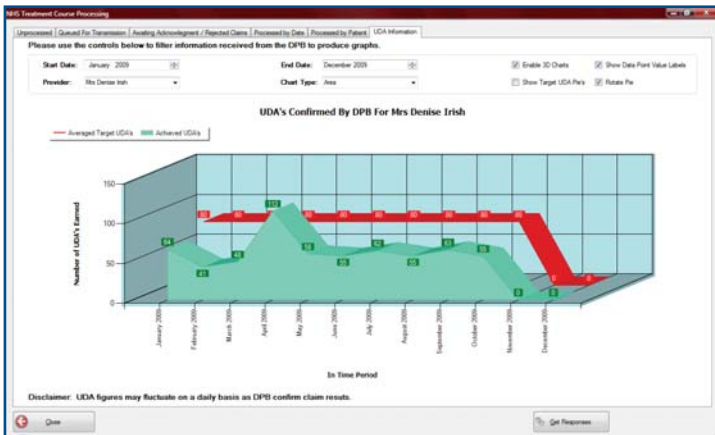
NHS Treatment Course Processing

Unprocessed | Queued For Transmission | Awaiting Acknowledgement / Rejected Claims | Processed by Date | Processed by Patient | UDA Information

Please use the controls below to filter information received from the DPB to produce graphs.

Start Date: January 2009
End Date: December 2009
Provider: Mrs Denise Irish
Chart Type: Area

Enable 3D Charts
Show Data Point Value Labels
Show Target UDA Pie's
Rotate Pie

UDA's Confirmed By DPB For Mrs Denise Irish

Averaged Target UDA's
Achieved UDA's

Number of UDA's Earned

150
100
50
0

54
41
48
112
58
55
62
55
63
58
0
0

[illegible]
80
80
80
80
80
80
80
80
80
0
0

January 2009
February 2009
March 2009
April 2009
May 2009
June 2009
July 2009
August 2009
September 2009
October 2009
November 2009
December 2009

In Time Period

Disclaimer: UDA figures may fluctuate on a daily basis as DPB confirm claim results.

Close
Get Responses